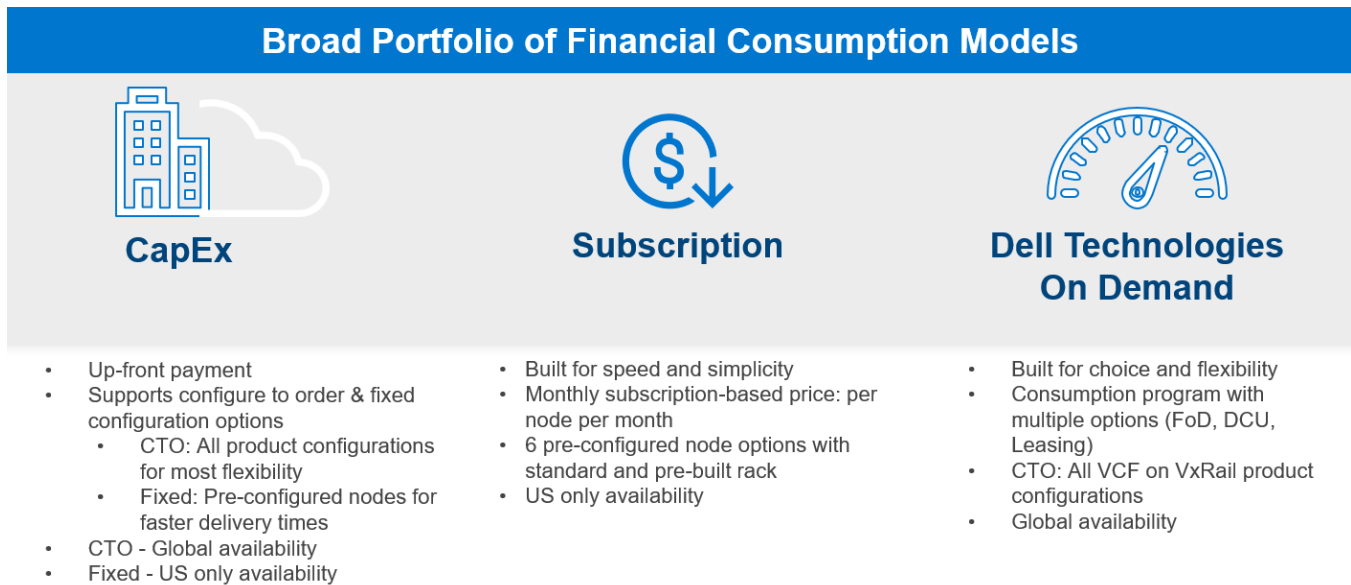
Broad Portfolio of Financial Consumption Models

CapEx

- Up-front payment
- Supports configure to order & fixed configuration options
  - CTO: All product configurations for most flexibility
  - Fixed: Pre-configured nodes for faster delivery times
- CTO - Global availability
- Fixed - US only availability

$

Subscription

- Built for speed and simplicity
- Monthly subscription-based price: per node per month
- 6 pre-configured node options with standard and pre-built rack
- US only availability

Dell Technologies On Demand

- Built for choice and flexibility
- Consumption program with multiple options (FoD, DCU, Leasing)
- CTO: All VCF on VxRail product configurations
- Global availability